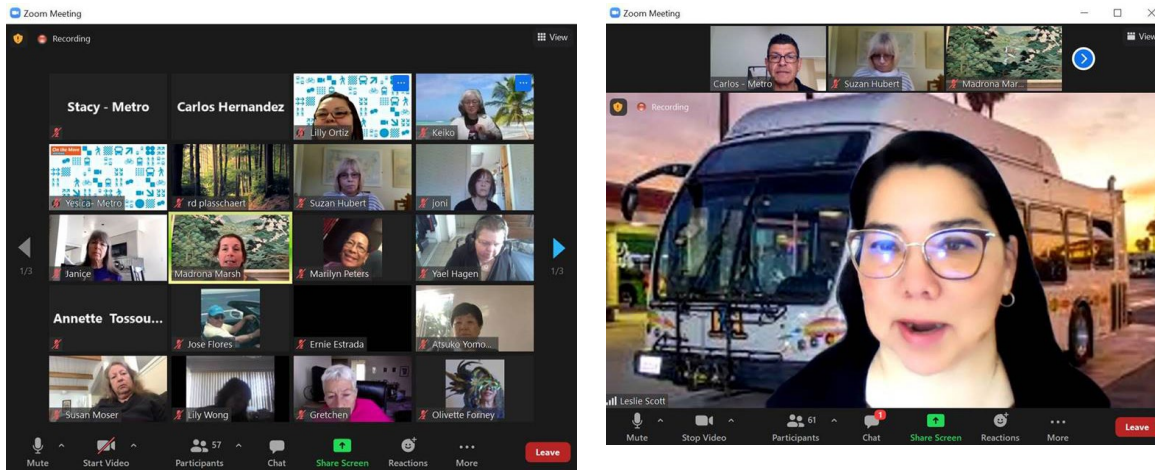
Zoom Meeting

Recording

View

Stacy - Metro

Carlos Hernandez

Lilly Ortiz

Keiko

Yesica - Metro

rd plasschaert

Suzan Hubert

joni

Janice

Madrona Marsh

Marilyn Peters

Yael Hagen

1/3

1/3

Annette Tossou...

Jose Flores

Ernie Estrada

Atsuko Yomo...

Susan Moser

Lily Wong

Gretchen

Olivette Forney

Mute

Start Video

57

Participants

Chat

Share Screen

Reactions

More

Leave

Zoom Meeting

Carlos - Metro

Suzan Hubert

Madrona Mar...

View

Recording

Leslie Scott

Mute

Stop Video

61

Participants

1

Chat

Share Screen

Reactions

More

Leave